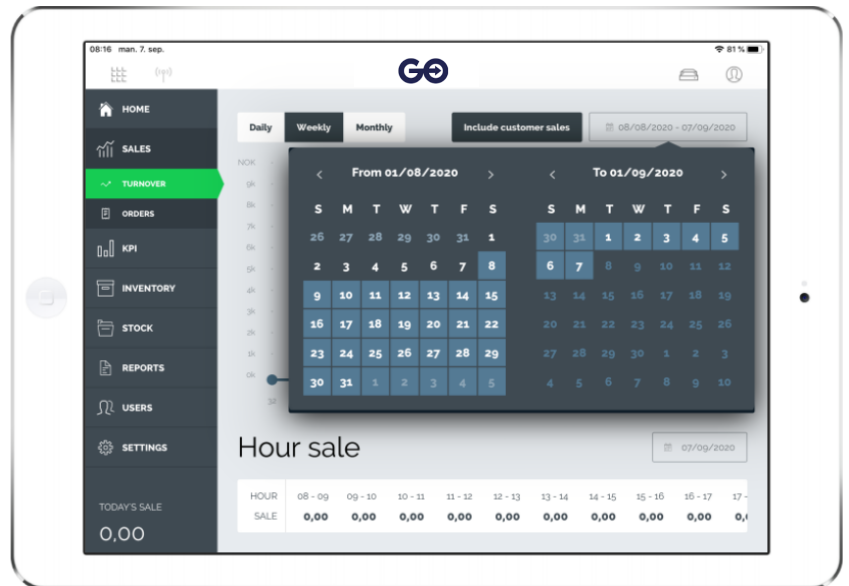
08:16 man. 7. sep.

81 %

GO

HOME

SALES

TURNOVER

ORDERS

KPI

INVENTORY

STOCK

REPORTS

USERS

SETTINGS

TODAY'S SALE

0,00

Daily Weekly Monthly

Include customer sales

08/08/2020 - 07/09/2020

NOK
9k
8k
7k
6k
5k
4k
3k
2k
1k
0k

‹ From 01/08/2020 ›

| S | M | T | W | T | F | S |
|---|---|---|---|---|---|---|
| 26 | 27 | 28 | 29 | 30 | 31 | 1 |
| 2 | 3 | 4 | 5 | 6 | 7 | 8 |
| 9 | 10 | 11 | 12 | 13 | 14 | 15 |
| 16 | 17 | 18 | 19 | 20 | 21 | 22 |
| 23 | 24 | 25 | 26 | 27 | 28 | 29 |
| 30 | 31 | 1 | 2 | 3 | 4 | 5 |

‹ To 01/09/2020 ›

| S | M | T | W | T | F | S |
|---|---|---|---|---|---|---|
| 30 | 31 | 1 | 2 | 3 | 4 | 5 |
| 6 | 7 | 8 | 9 | 10 | 11 | 12 |
| 13 | 14 | 15 | 16 | 17 | 18 | 19 |
| 20 | 21 | 22 | 23 | 24 | 25 | 26 |
| 27 | 28 | 29 | 30 | 1 | 2 | 3 |
| 4 | 5 | 6 | 7 | 8 | 9 | 10 |

32

Hour sale

07/09/2020

| HOUR | 08 - 09 | 09 - 10 | 10 - 11 | 11 - 12 | 12 - 13 | 13 - 14 | 14 - 15 | 15 - 16 | 16 - 17 | 17 - |
|---|---|---|---|---|---|---|---|---|---|---|
| SALE | 0,00 | 0,00 | 0,00 | 0,00 | 0,00 | 0,00 | 0,00 | 0,00 | 0,00 | 0,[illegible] |